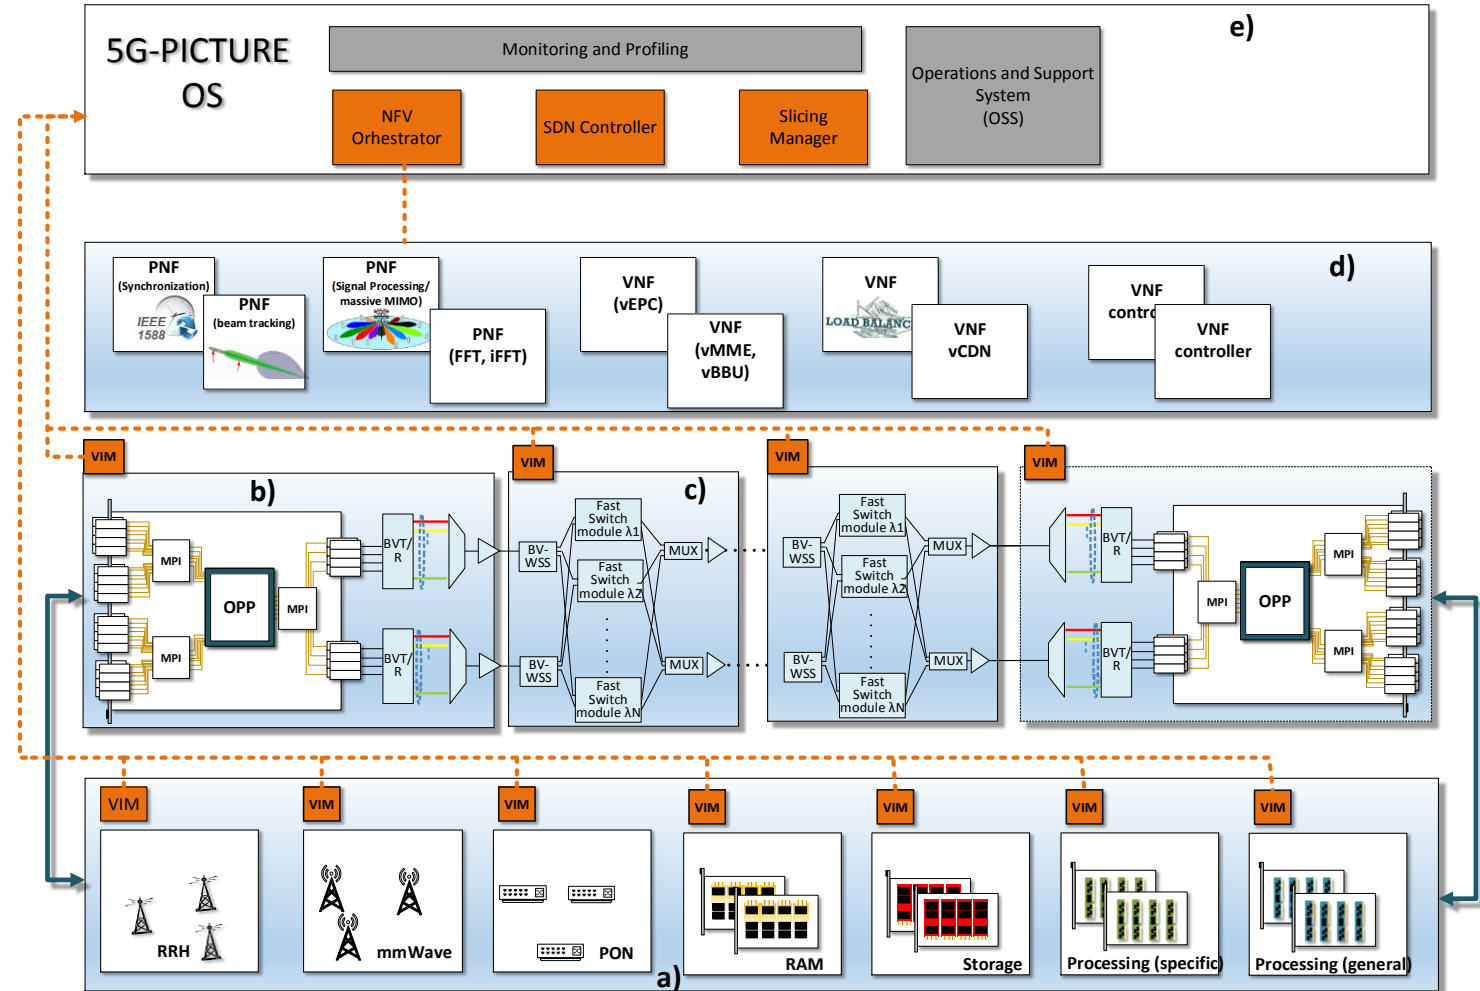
5G-PICTURE OS

Monitoring and Profiling

NFV Orhestrator

SDN Controller

Slicing Manager

Operations and Support System (OSS)

e)

PNF (Synchronization)

IEEE 1588

PNF (beam tracking)

PNF (Signal Processing/ massive MIMO)

PNF (FFT, iFFT)

VNF (vEPC)

VNF (vMME, vBBU)

VNF

LOAD BALANC

VNF vCDN

VNF contro

VNF controller

d)

VIM

VIM

VIM

VIM

b)

MPI

MPI

OPP

MPI

BVT/R

BVT/R

c)

BV-WSS

BV-WSS

Fast Switch module λ1

Fast Switch module λ2

Fast Switch module λN

MUX

MUX

BV-WSS

BV-WSS

Fast Switch module λ1

Fast Switch module λ2

Fast Switch module λN

MUX

MUX

BVT/R

BVT/R

MPI

OPP

MPI

MPI

VIM

VIM

VIM

VIM

VIM

VIM

VIM

RRH

mmWave

PON

RAM

Storage

Processing (specific)

Processing (general)

a)